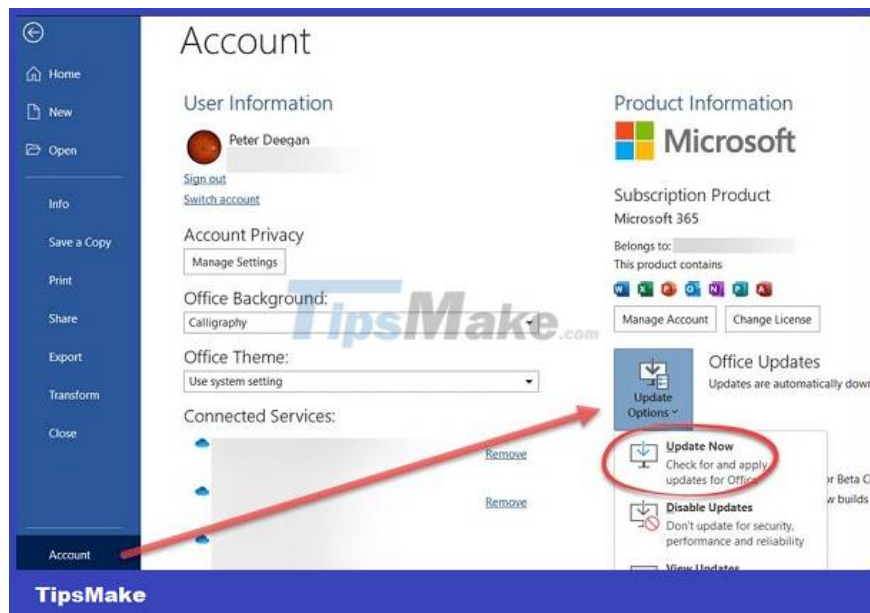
Home

New

Open

Info

Save a Copy

Print

Share

Export

Transform

Close

Account

Account

User Information

Peter Deegan

Sign out

Switch account

Account Privacy

Manage Settings

Office Background:

Calligraphy

Office Theme:

Use system setting

Connected Services:

Remove

Remove

TipsMake.com

Product Information

Microsoft

Subscription Product

Microsoft 365

Belongs to:

This product contains

Manage Account

Change License

Update Options

Office Updates

Updates are automatically dow

Update Now

Check for and apply updates for Office

r Beta C

w builds

Disable Updates

Don't update for security, performance and reliability

View Updates

TipsMake